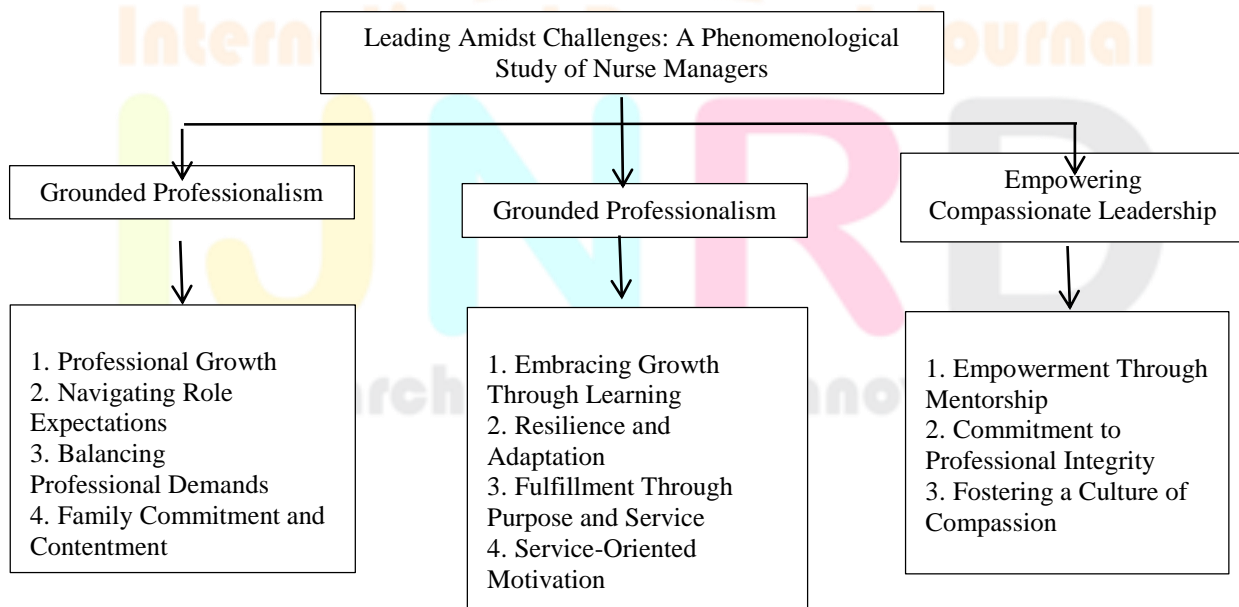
Leading Amidst Challenges: A Phenomenological Study of Nurse Managers

Grounded Professionalism

1. Professional Growth
2. Navigating Role Expectations
3. Balancing Professional Demands
4. Family Commitment and Contentment

Grounded Professionalism

1. Embracing Growth Through Learning
2. Resilience and Adaptation
3. Fulfillment Through Purpose and Service
4. Service-Oriented Motivation

Empowering Compassionate Leadership

1. Empowerment Through Mentorship
2. Commitment to Professional Integrity
3. Fostering a Culture of Compassion